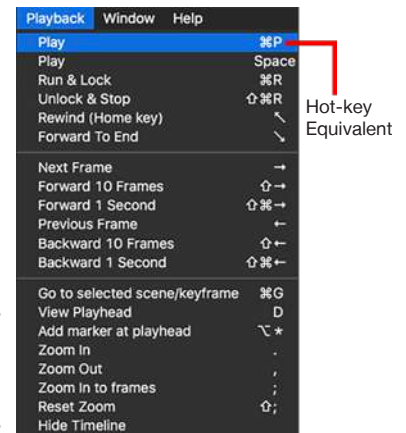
Playback Window Help

Play ⌘P
Play Space
Run & Lock ⌘R
Unlock & Stop ⇧⌘R
Rewind (Home key) ↖
Forward To End ↘

Next Frame →
Forward 10 Frames ⇧→
Forward 1 Second ⇧⌘→
Previous Frame ←
Backward 10 Frames ⇧←
Backward 1 Second ⇧⌘←

Go to selected scene/keyframe ⌘G
View Playhead D
Add marker at playhead ⌥*
Zoom In .
Zoom Out ,
Zoom In to frames ;
Reset Zoom ⇧;
Hide Timeline

Hot-key Equivalent